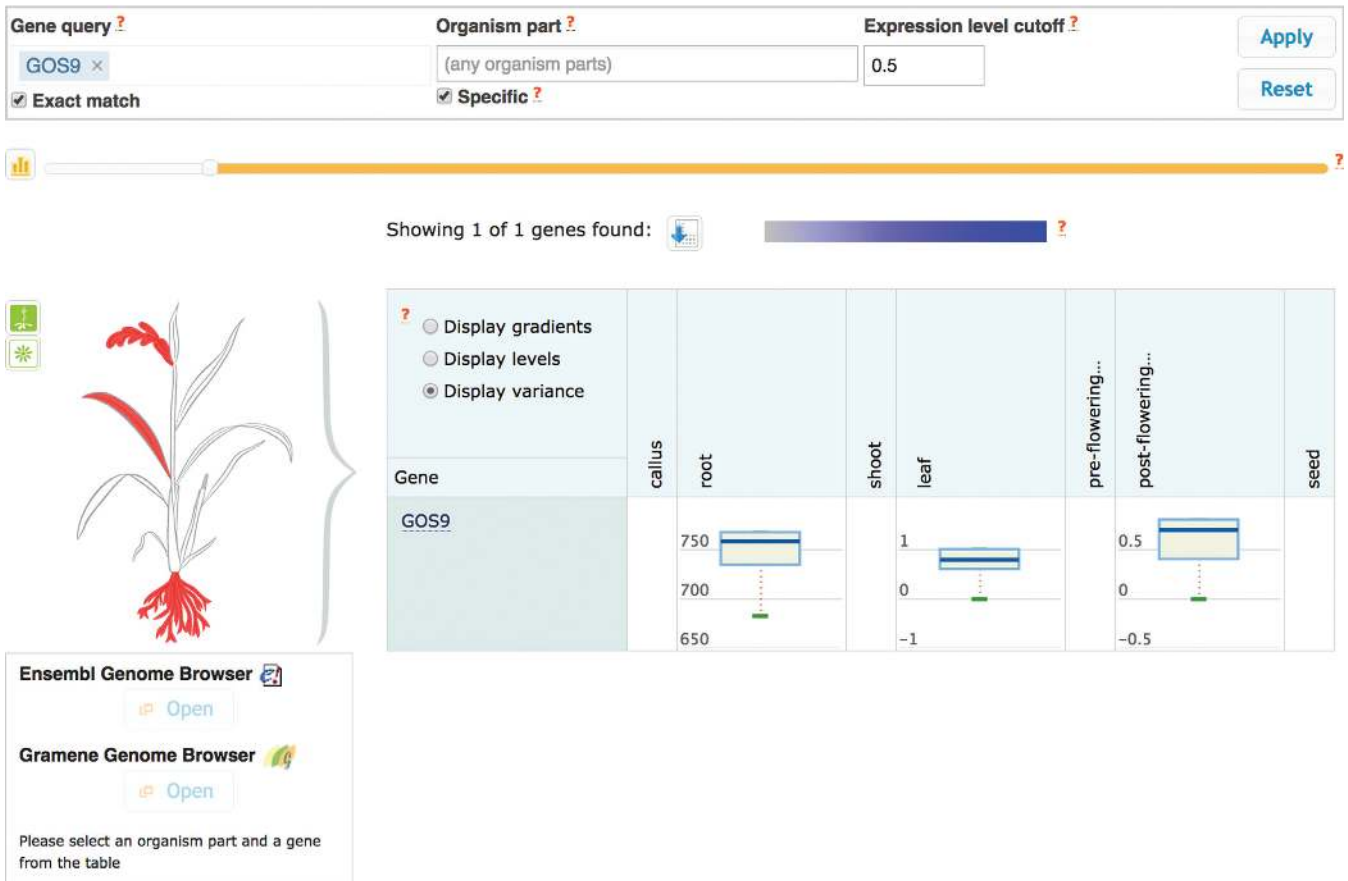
Gene query ?
GOS9 ×
Exact match

Organism part ?
(any organism parts)
Specific ?

Expression level cutoff ?
0.5

Apply
Reset

?

Showing 1 of 1 genes found:

?

| ? Display gradients Display levels Display variance Gene | callus | root | shoot | leaf | pre-flowering... | post-flowering... | seed |
|---|---|---|---|---|---|---|---|
| GOS9 | | 750 700 650 | | 1 0 −1 | | 0.5 0 −0.5 | |

Ensembl Genome Browser
Open
Gramene Genome Browser
Open
Please select an organism part and a gene from the table